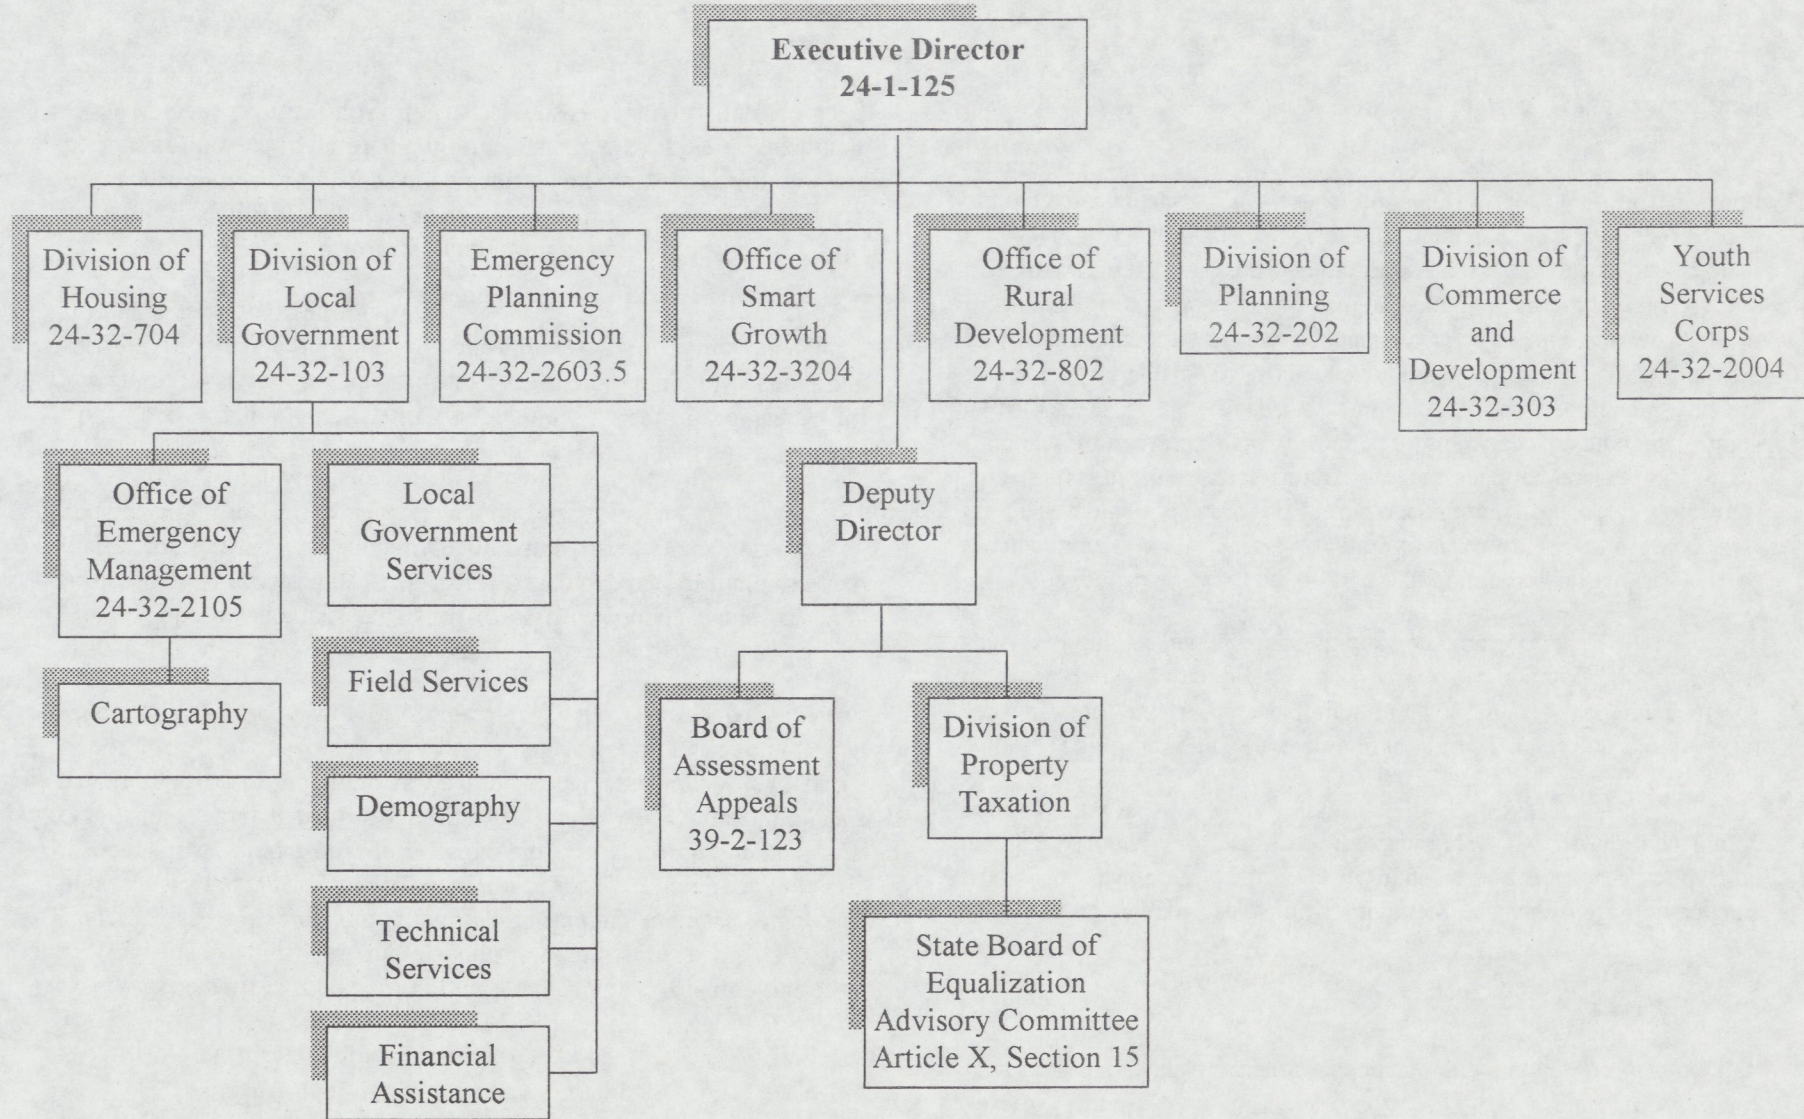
Executive Director
24-1-125

Division of Housing
24-32-704

Division of Local Government
24-32-103

Emergency Planning Commission
24-32-2603.5

Office of Smart Growth
24-32-3204

Office of Rural Development
24-32-802

Division of Planning
24-32-202

Division of Commerce and Development
24-32-303

Youth Services Corps
24-32-2004

Office of Emergency Management
24-32-2105

Cartography

Local Government Services

Field Services

Demography

Technical Services

Financial Assistance

Deputy Director

Board of Assessment Appeals
39-2-123

Division of Property Taxation

State Board of Equalization Advisory Committee
Article X, Section 15